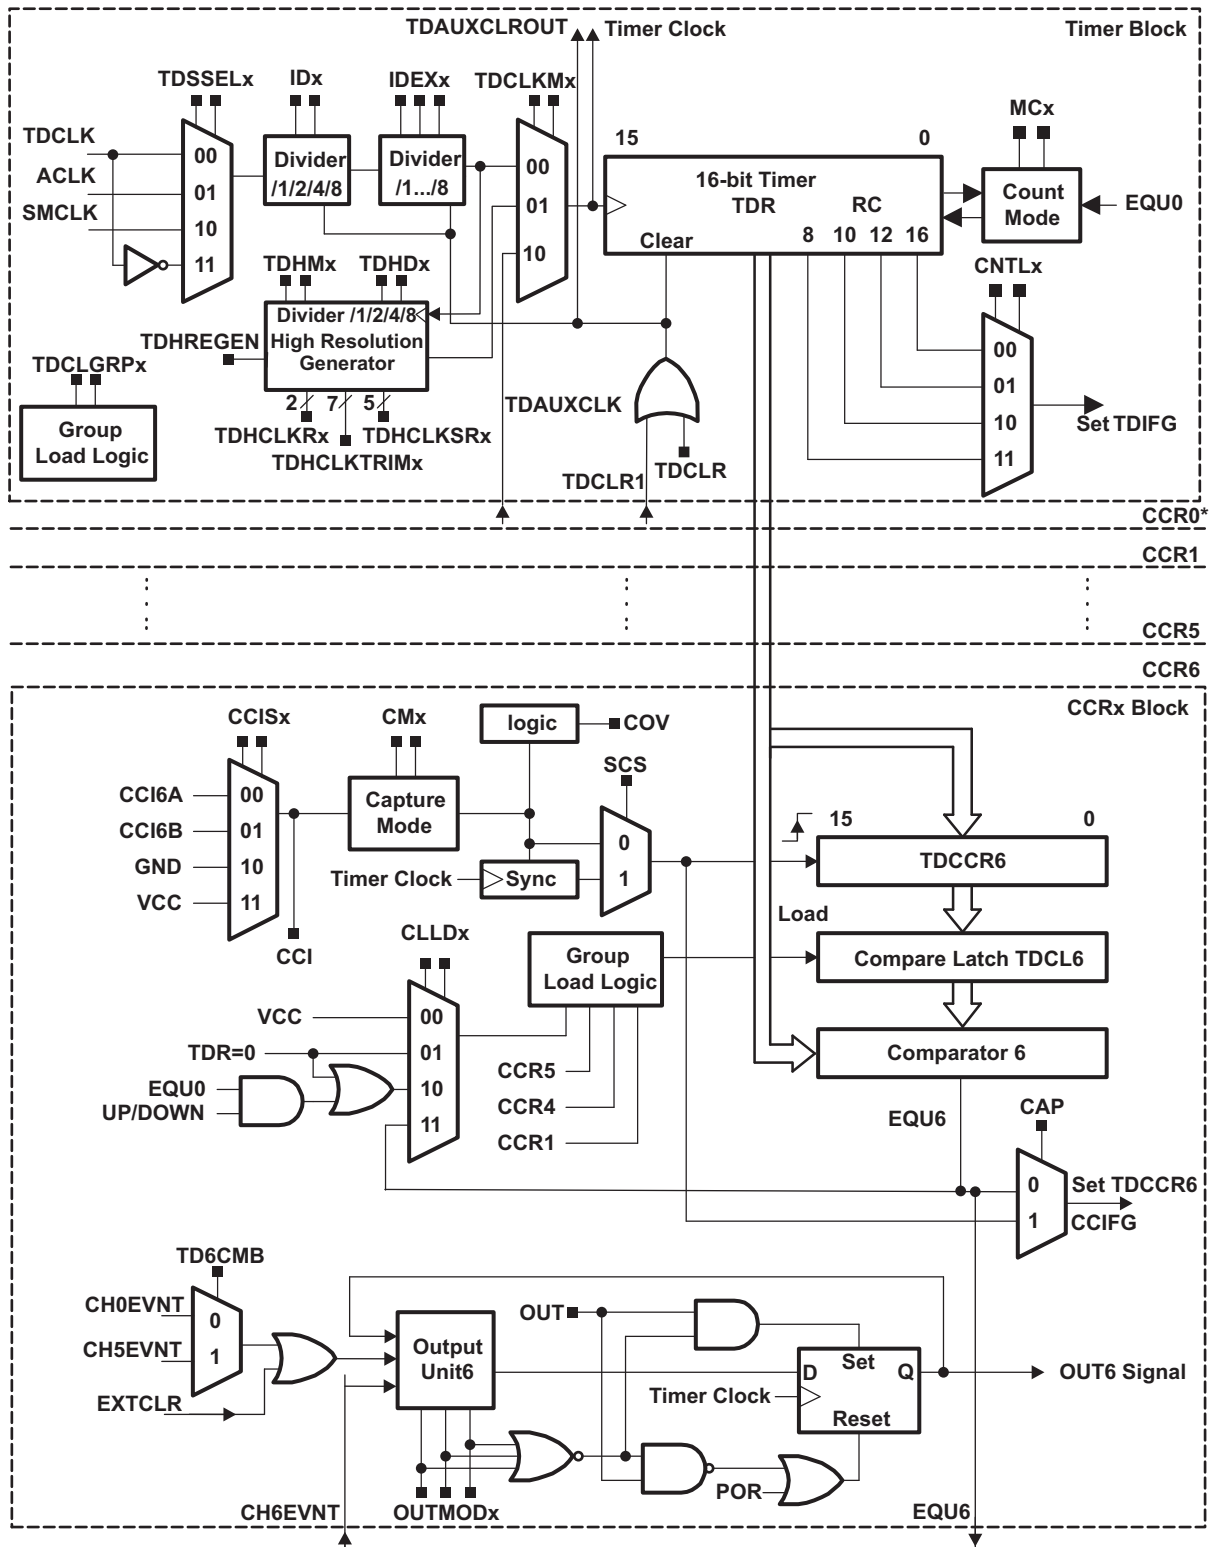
TDAUXCLROUT
Timer Clock
Timer Block
TDSSELx
IDx
IDEXx
TDCLKMx
MCx
TDCLK
00
01
10
11
ACLK
SMCLK
Divider /1/2/4/8
Divider /1.../8
00
01
10
15
0
16-bit Timer
TDR
RC
8 10 12 16
Clear
Count Mode
EQU0
TDHMx
TDHDx
Divider /1/2/4/8
TDHREGEN
High Resolution Generator
CNTLx
TDCLGRPx
00
01
10
11
Set TDIFG
Group Load Logic
2 7 5
TDHCLKRx
TDHCLKTRIMx
TDHCLKSRx
TDAUXCLK
TDCLR1
TDCLR
CCR0*
CCR1
CCR5
CCR6
CCRx Block
CCISx
CMx
logic
COV
SCS
CCI6A
CCI6B
GND
VCC
00
01
10
11
Capture Mode
0
1
15
0
TDCCR6
Timer Clock
Sync
CCI
Load
CLLDx
Group Load Logic
Compare Latch TDCL6
VCC
00
TDR=0
01
10
11
EQU0
UP/DOWN
CCR5
CCR4
CCR1
Comparator 6
EQU6
CAP
0
1
Set TDCCR6
CCIFG
TD6CMB
CH0EVNT
CH5EVNT
0
1
EXTCLR
OUT
Output Unit6
D
Set
Q
OUT6 Signal
Timer Clock
Reset
POR
CH6EVNT
OUTMODx
EQU6